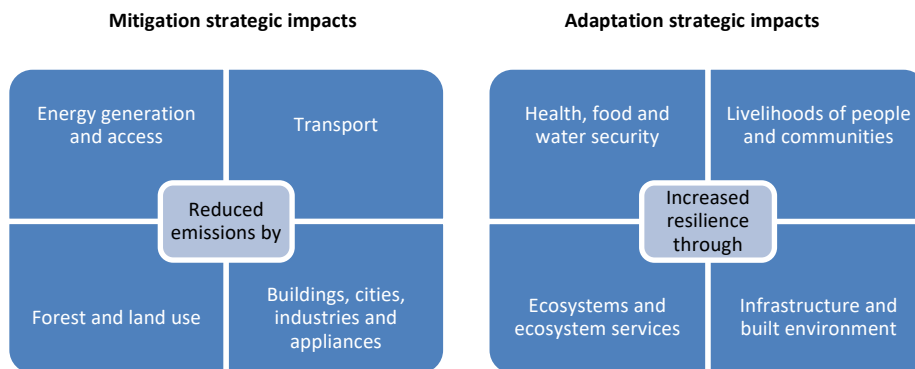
**Mitigation strategic impacts**

Energy generation and access

Transport

Reduced emissions by

Forest and land use

Buildings, cities, industries and appliances

**Adaptation strategic impacts**

Health, food and water security

Livelihoods of people and communities

Increased resilience through

Ecosystems and ecosystem services

Infrastructure and built environment